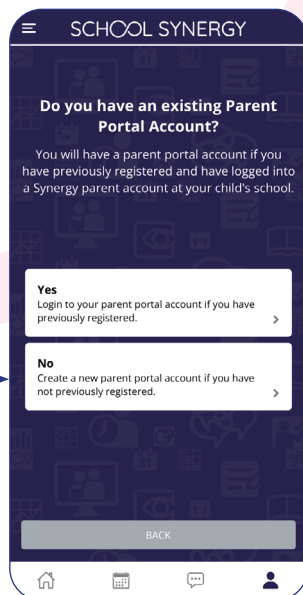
SCHOOL SYNERGY

Do you have an existing Parent Portal Account?

You will have a parent portal account if you have previously registered and have logged into a Synergy parent account at your child's school.

Yes
Login to your parent portal account if you have previously registered.

No
Create a new parent portal account if you have not previously registered.

BACK